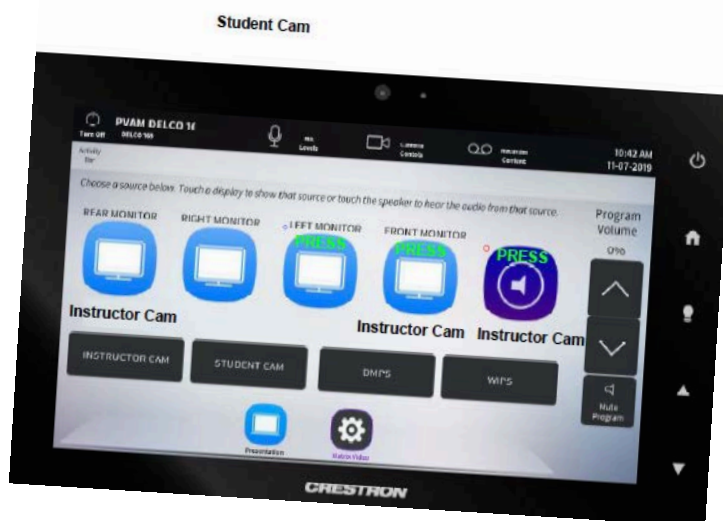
Student Cam

Turn Off
PVAM DELCO 1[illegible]
DELCO 1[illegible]
Activity Bar
Mic Levels
Camera Controls
Recorder Content
10:42 AM
11-07-2019

Choose a source below. Touch a display to show that source or touch the speaker to hear the audio from that source.

REAR MONITOR
RIGHT MONITOR
LEFT MONITOR
PRESS
FRONT MONITOR
PRESS
PRESS

Program Volume
0%

Instructor Cam
Instructor Cam
Instructor Cam

INSTRUCTOR CAM
STUDENT CAM
DMPS
WIPS

Mute Program

Presentation
Matrix Video

CRESTRON